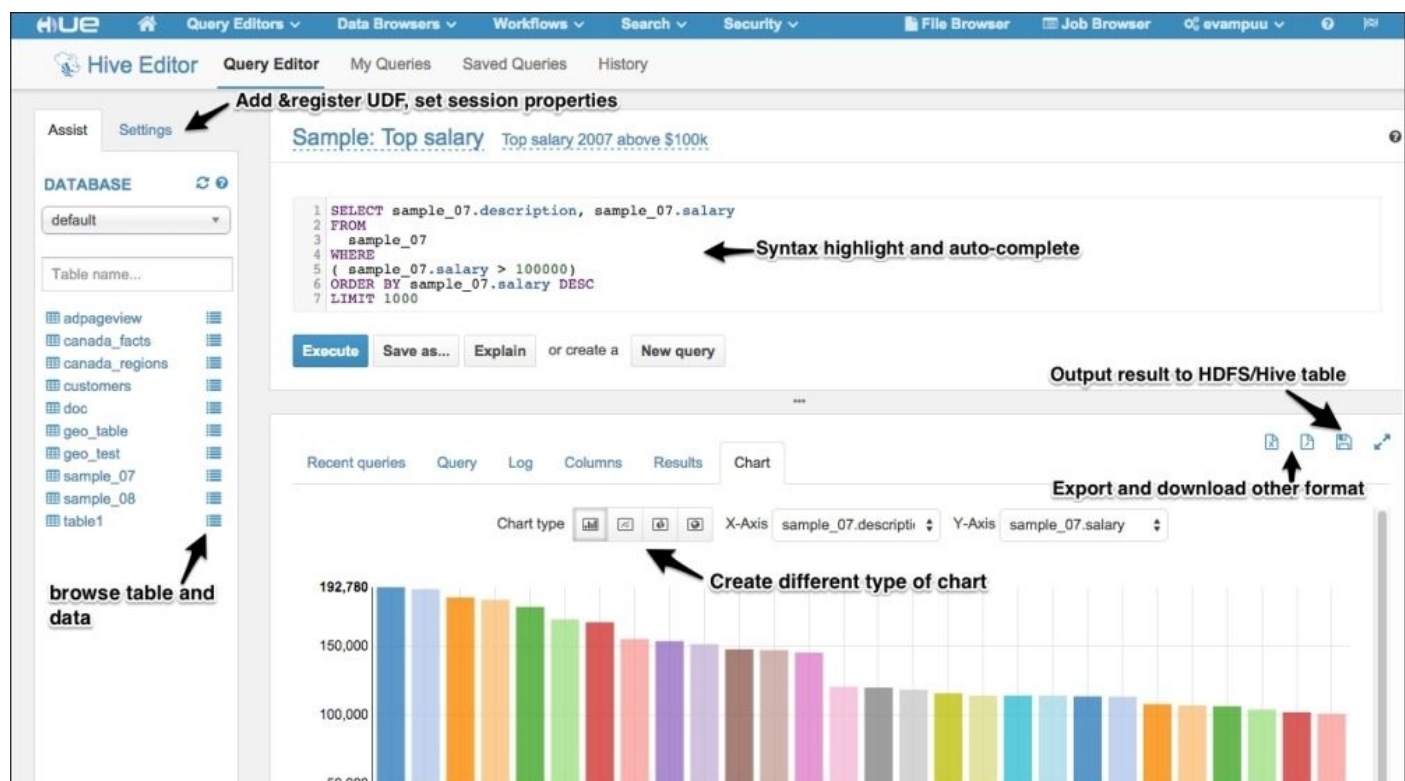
HUE Query Editors Data Browsers Workflows Search Security File Browser Job Browser evampuu

Hive Editor Query Editor My Queries Saved Queries History

Add &register UDF, set session properties

Assist Settings

DATABASE

default

Table name...

adpageview
canada_facts
canada_regions
customers
doc
geo_table
geo_test
sample_07
sample_08
table1

browse table and data

Sample: Top salary Top salary 2007 above $100k

1 SELECT sample_07.description, sample_07.salary
2 FROM
3 sample_07
4 WHERE
5 ( sample_07.salary > 100000)
6 ORDER BY sample_07.salary DESC
7 LIMIT 1000

Syntax highlight and auto-complete

Execute Save as... Explain or create a New query

Output result to HDFS/Hive table

Recent queries Query Log Columns Results Chart

Export and download other format

Chart type X-Axis sample_07.descripti Y-Axis sample_07.salary

Create different type of chart

192,780

150,000

100,000

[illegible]